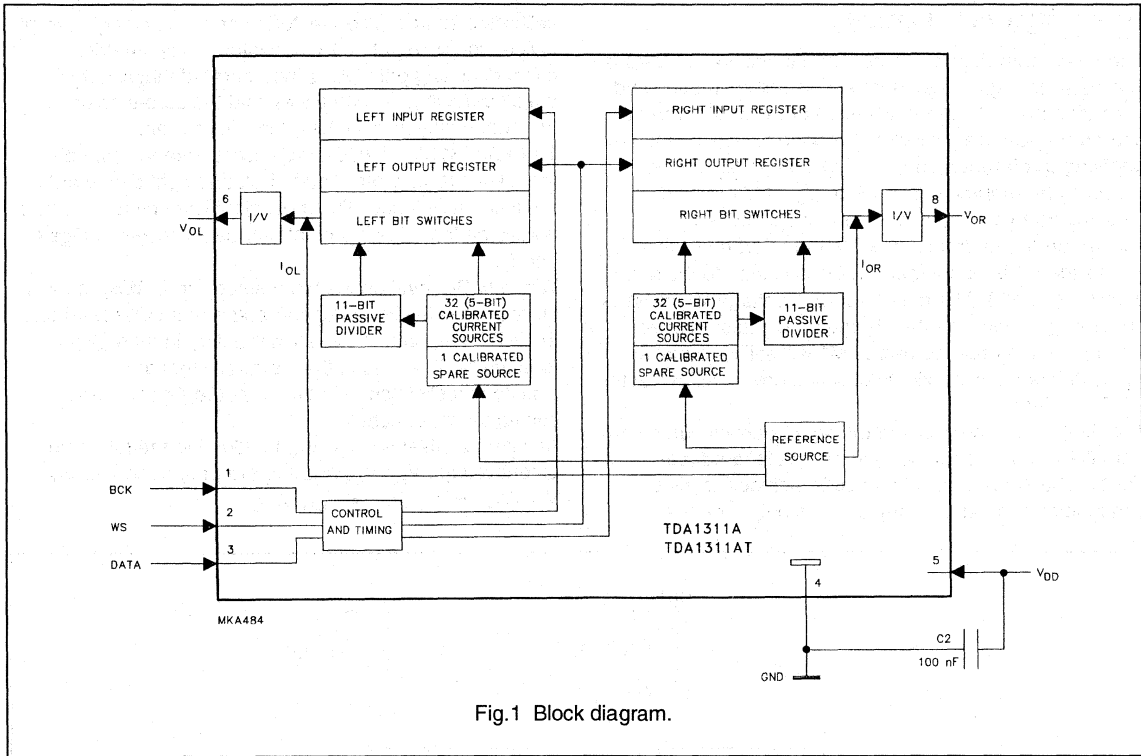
LEFT INPUT REGISTER

LEFT OUTPUT REGISTER

LEFT BIT SWITCHES

RIGHT INPUT REGISTER

RIGHT OUTPUT REGISTER

RIGHT BIT SWITCHES

6

$V_{OL}$

I/V

$I_{OL}$

8

I/V

$V_{OR}$

$I_{OR}$

11-BIT PASSIVE DIVIDER

32 (5-BIT) CALIBRATED CURRENT SOURCES

1 CALIBRATED SPARE SOURCE

32 (5-BIT) CALIBRATED CURRENT SOURCES

1 CALIBRATED SPARE SOURCE

11-BIT PASSIVE DIVIDER

REFERENCE SOURCE

1

BCK

2

WS

3

DATA

CONTROL AND TIMING

TDA1311A
TDA1311AT

4

5

$V_{DD}$

C2

100 nF

GND

MKA484

Fig.1 Block diagram.